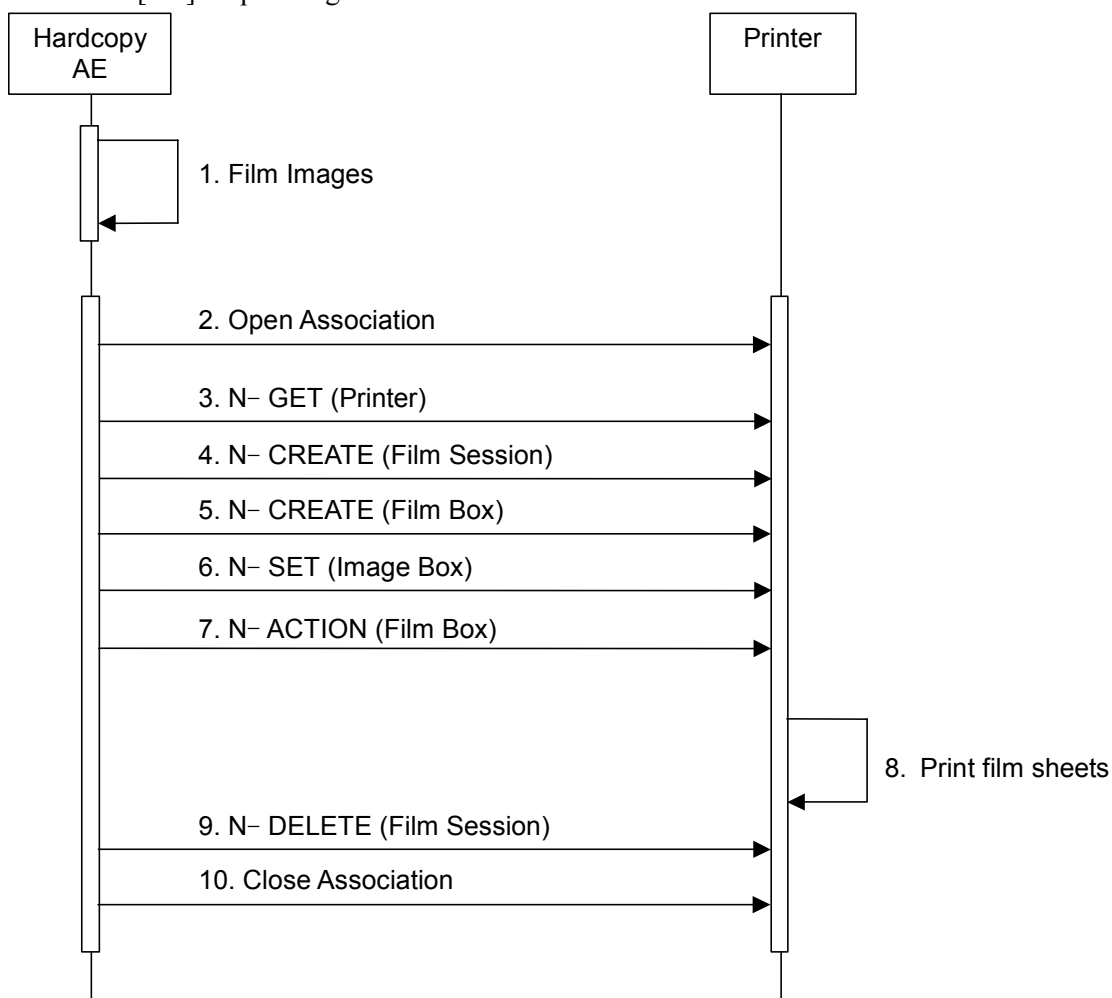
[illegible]

Hardcopy AE

Printer

1. Film Images

2. Open Association

3. N– GET (Printer)

4. N– CREATE (Film Session)

5. N– CREATE (Film Box)

6. N– SET (Image Box)

7. N– ACTION (Film Box)

8. Print film sheets

9. N– DELETE (Film Session)

10. Close Association